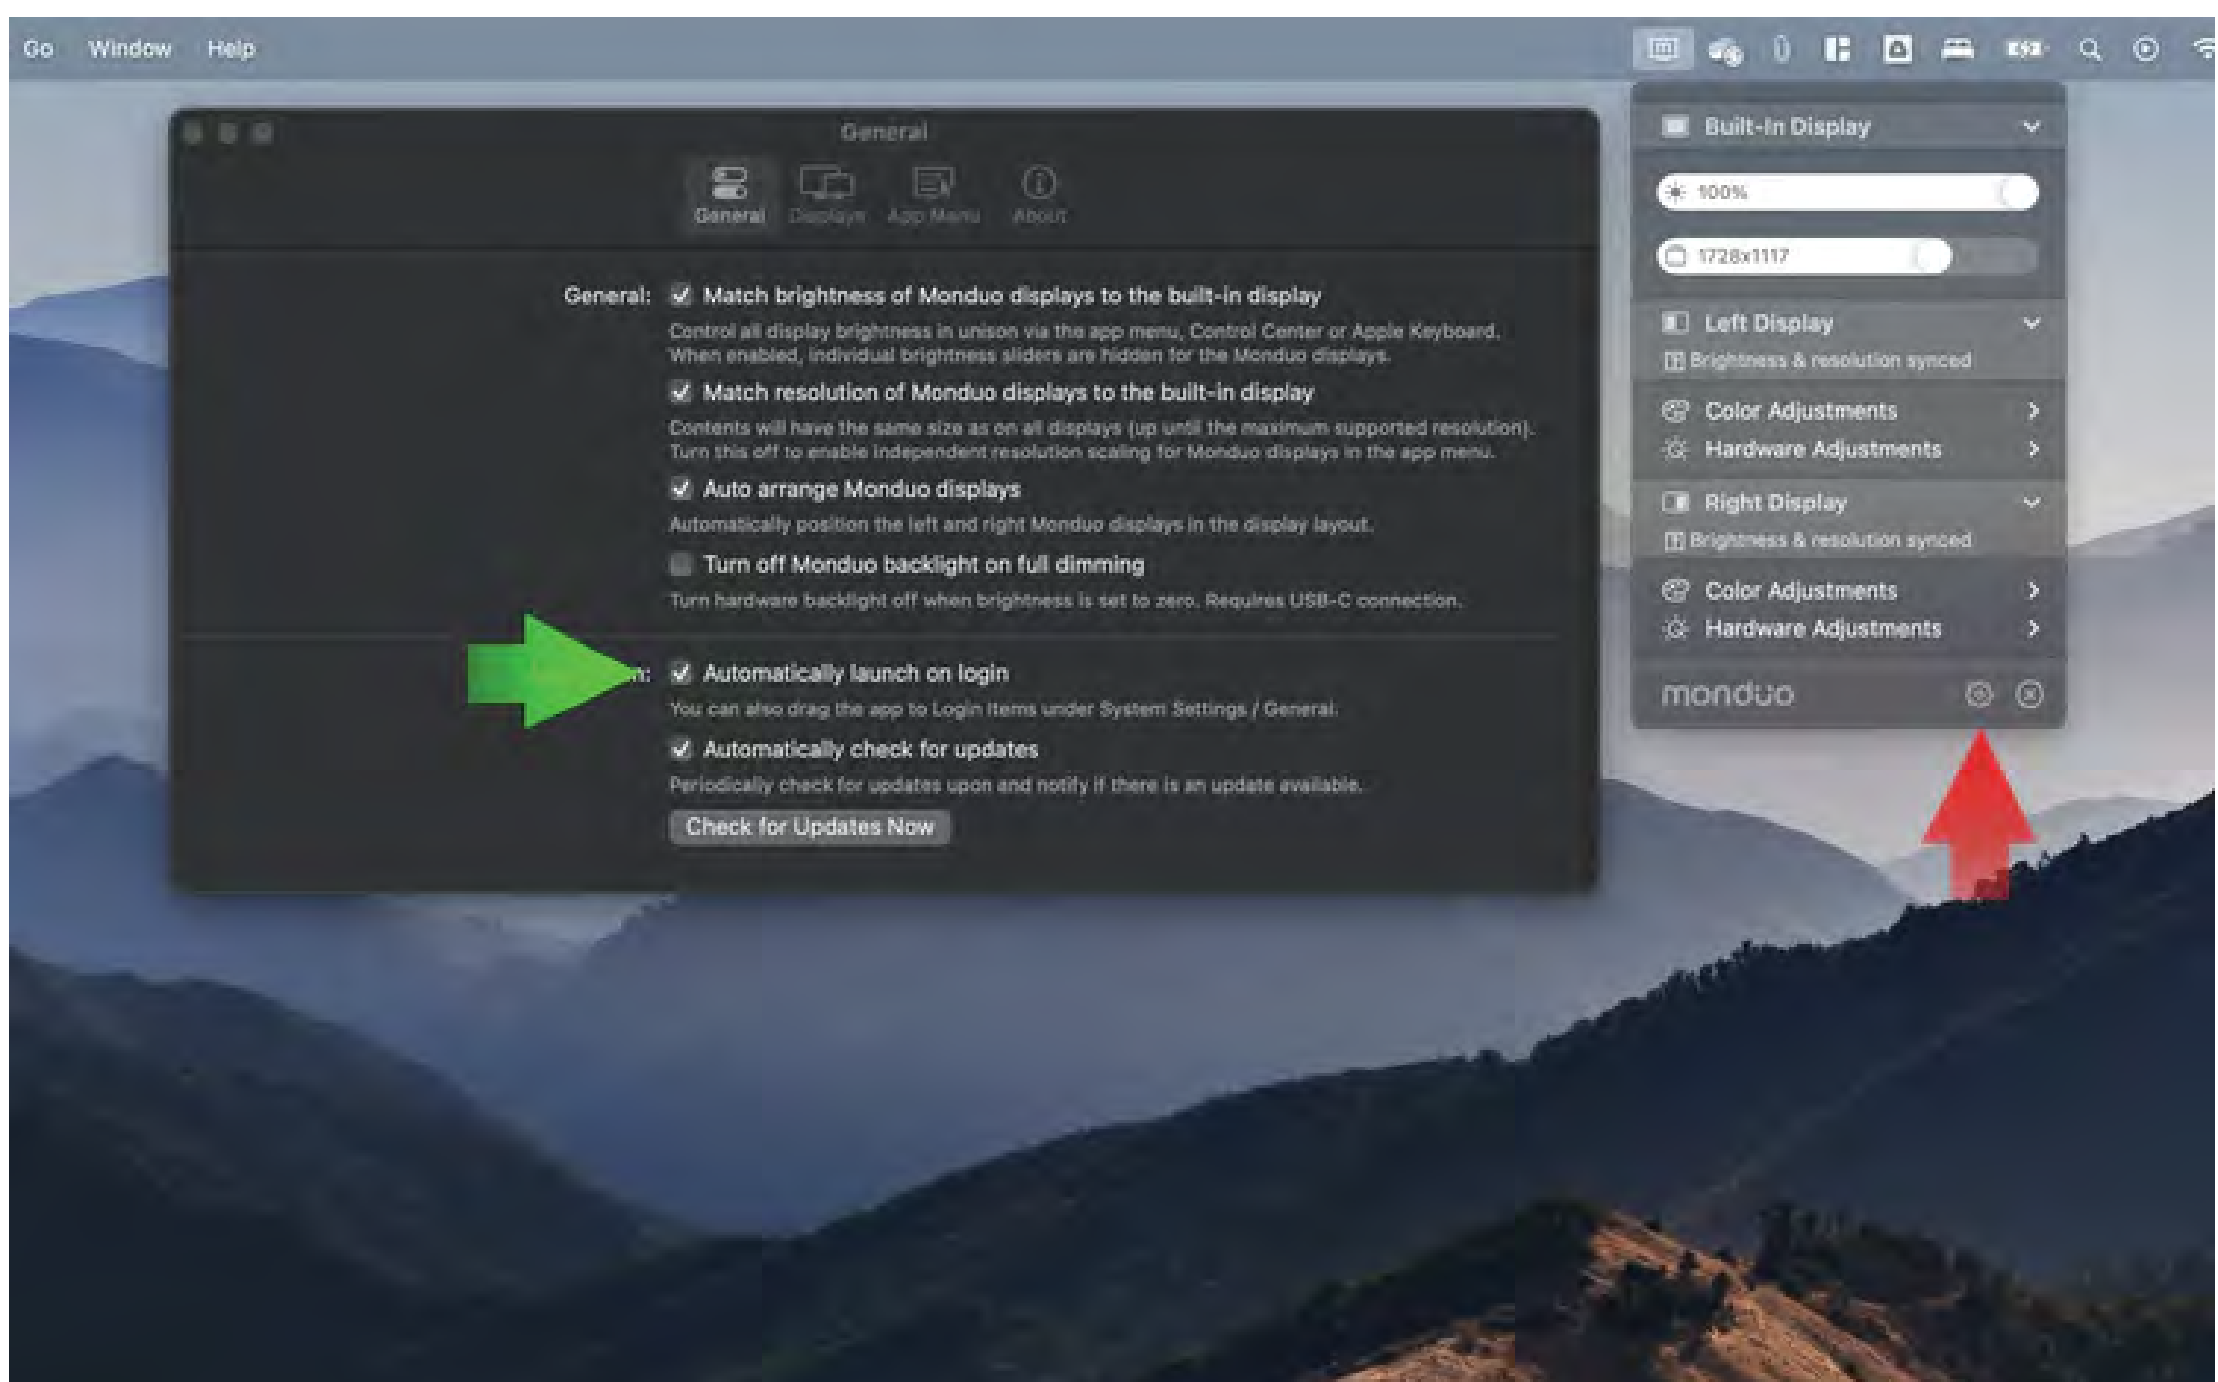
Go Window Help

General

General Displays App Menu About

General: ☑ Match brightness of Monduo displays to the built-in display
Control all display brightness in unison via the app menu, Control Center or Apple Keyboard. When enabled, individual brightness sliders are hidden for the Monduo displays.

☑ Match resolution of Monduo displays to the built-in display
Contents will have the same size as on all displays (up until the maximum supported resolution). Turn this off to enable independent resolution scaling for Monduo displays in the app menu.

☑ Auto arrange Monduo displays
Automatically position the left and right Monduo displays in the display layout.

☐ Turn off Monduo backlight on full dimming
Turn hardware backlight off when brightness is set to zero. Requires USB-C connection.

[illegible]n: ☑ Automatically launch on login
You can also drag the app to Login Items under System Settings / General.

☑ Automatically check for updates
Periodically check for updates upon and notify if there is an update available.

Check for Updates Now

Built-In Display

100%

1728x1117

Left Display
Brightness & resolution synced

Color Adjustments
Hardware Adjustments

Right Display
Brightness & resolution synced

Color Adjustments
Hardware Adjustments

monduo